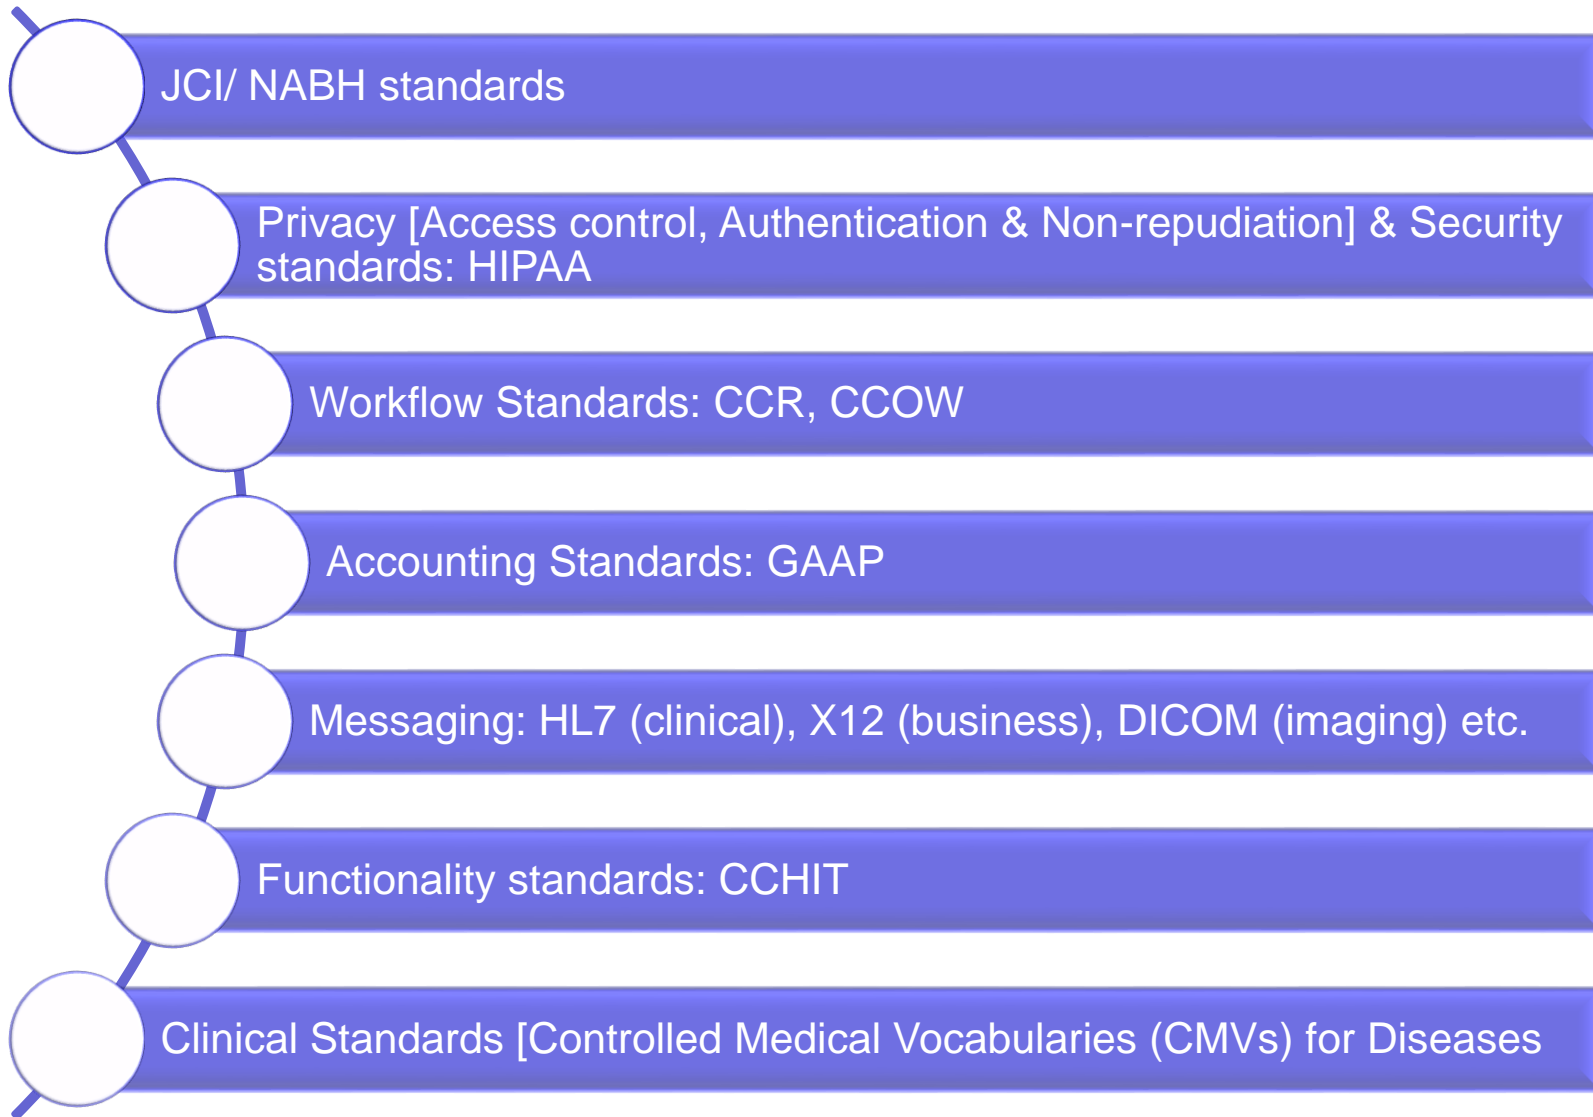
JCI/ NABH standards

Privacy [Access control, Authentication & Non-repudiation] & Security standards: HIPAA

Workflow Standards: CCR, CCOW

Accounting Standards: GAAP

Messaging: HL7 (clinical), X12 (business), DICOM (imaging) etc.

Functionality standards: CCHIT

Clinical Standards [Controlled Medical Vocabularies (CMVs) for Diseases